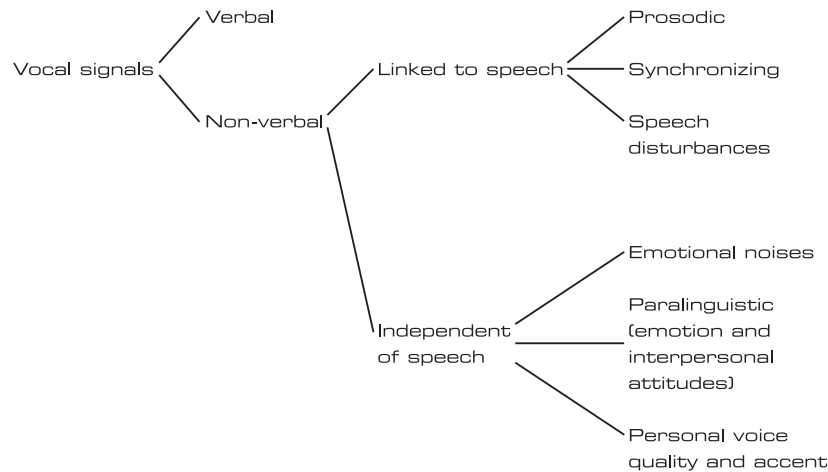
Vocal signals

Verbal

Non-verbal

Linked to speech

Prosodic

Synchronizing

Speech disturbances

Independent of speech

Emotional noises

Paralinguistic (emotion and interpersonal attitudes)

Personal voice quality and accent